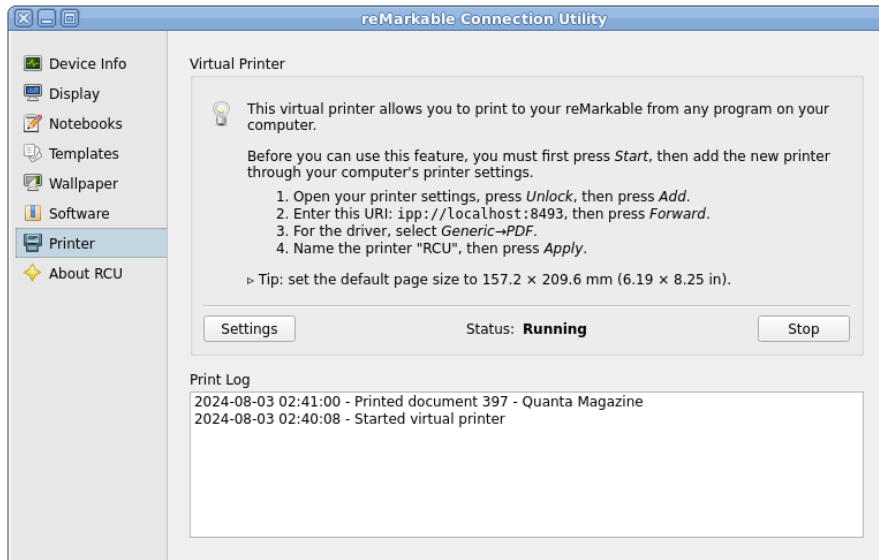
reMarkable Connection Utility

Device Info
Display
Notebooks
Templates
Wallpaper
Software
Printer
About RCU

Virtual Printer

This virtual printer allows you to print to your reMarkable from any program on your computer.

Before you can use this feature, you must first press Start, then add the new printer through your computer's printer settings.

1. Open your printer settings, press Unlock, then press Add.
2. Enter this URI: ipp://localhost:8493, then press Forward.
3. For the driver, select Generic→PDF.
4. Name the printer "RCU", then press Apply.

▹ Tip: set the default page size to 157.2 × 209.6 mm (6.19 × 8.25 in).

Settings
Status: Running
Stop

Print Log
2024-08-03 02:41:00 - Printed document 397 - Quanta Magazine
2024-08-03 02:40:08 - Started virtual printer